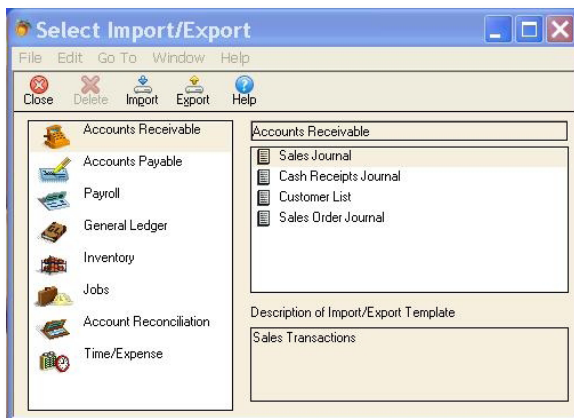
Select Import/Export

File Edit Go To Window Help

Close Delete Import Export Help

Accounts Receivable
Accounts Payable
Payroll
General Ledger
Inventory
Jobs
Account Reconciliation
Time/Expense

Accounts Receivable

Sales Journal
Cash Receipts Journal
Customer List
Sales Order Journal

Description of Import/Export Template

Sales Transactions